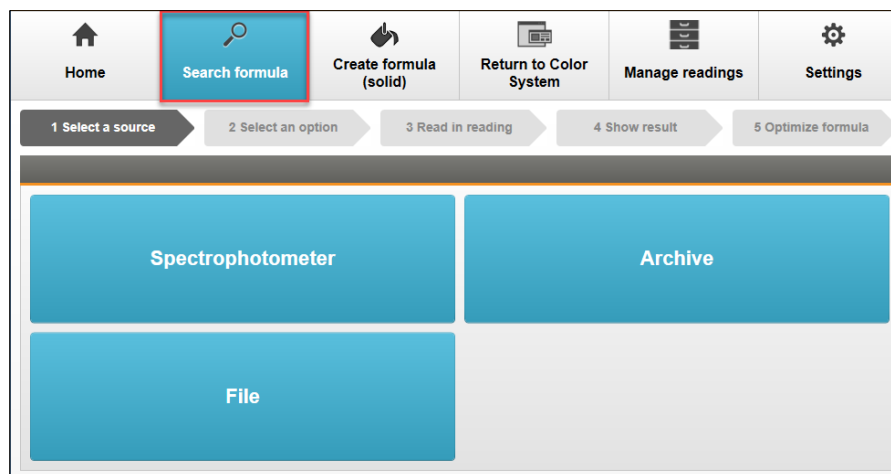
Home
Search formula
Create formula (solid)
Return to Color System
Manage readings
Settings

1 Select a source
2 Select an option
3 Read in reading
4 Show result
5 Optimize formula

Spectrophotometer
Archive
File